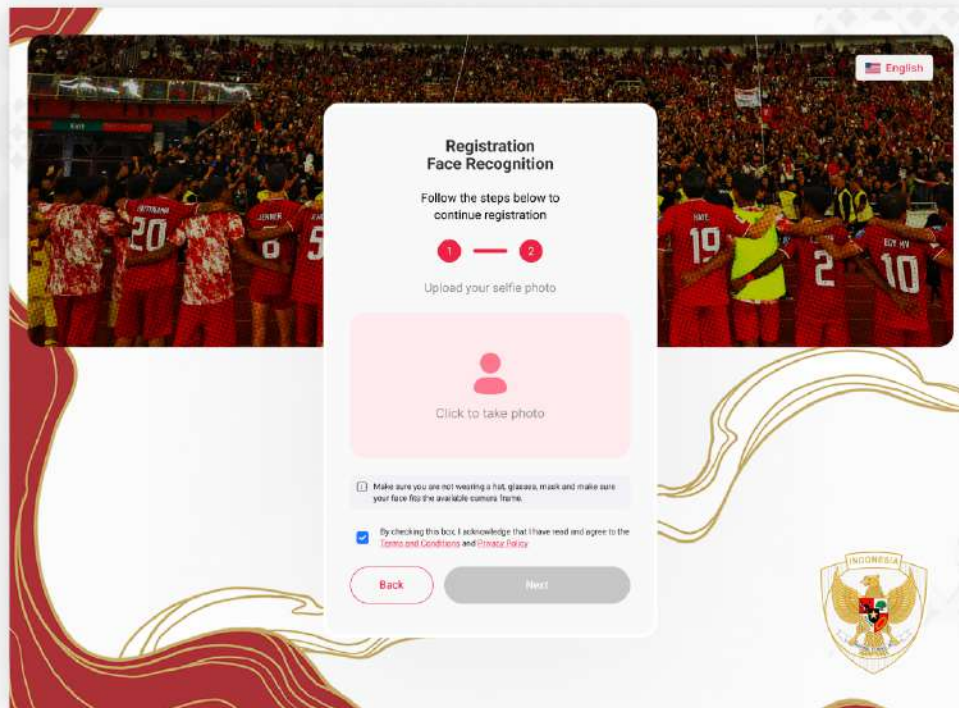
English

Registration
Face Recognition

Follow the steps below to continue registration

1 2

Upload your selfie photo

Click to take photo

Make sure you are not wearing a hat, glasses, mask and make sure your face fits the available camera frame.

By checking this box, I acknowledge that I have read and agree to the Terms and Conditions and Privacy Policy

Back

Next

INDONESIA